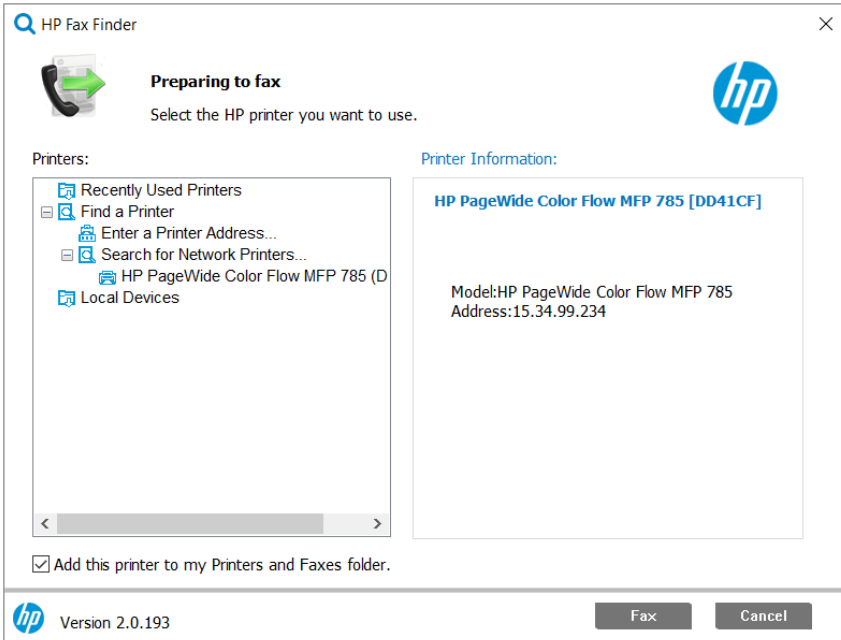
HP Fax Finder

Preparing to fax

Select the HP printer you want to use.

hp

Printers:

Recently Used Printers
Find a Printer
Enter a Printer Address...
Search for Network Printers...
HP PageWide Color Flow MFP 785 (D
Local Devices

Printer Information:

HP PageWide Color Flow MFP 785 [DD41CF]

Model:HP PageWide Color Flow MFP 785
Address:15.34.99.234

Add this printer to my Printers and Faxes folder.

hp

Version 2.0.193

Fax

Cancel